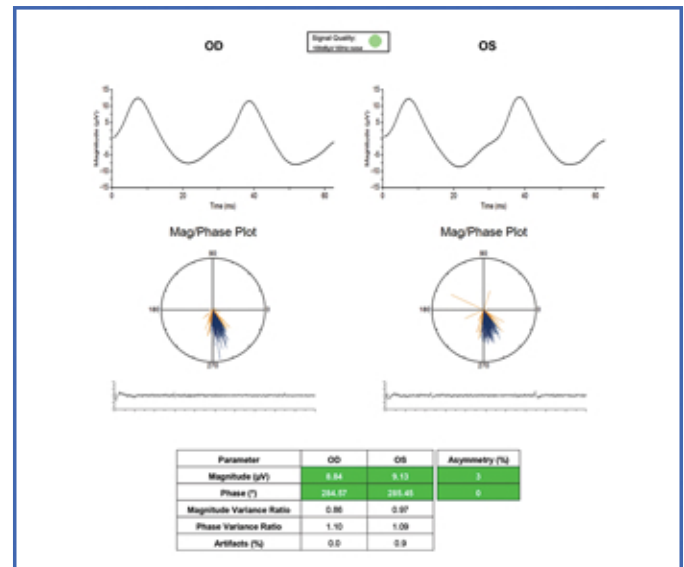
OD

Signal Quality:
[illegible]

OS

Magnitude (µV)

15
10
5
0
-5
-10
-15

0 20 40 60
Time (ms)

Magnitude (µV)

15
10
5
0
-5
-10
-15

0 20 40 60
Time (ms)

Mag/Phase Plot

90
180
0
270

Mag/Phase Plot

90
180
0
270

| Parameter | OD | OS |
|---|---|---|
| Magnitude (µV) | 8.84 | 9.13 |
| Phase (°) | 284.57 | 285.45 |
| Magnitude Variance Ratio | 0.86 | 0.97 |
| Phase Variance Ratio | 1.10 | 1.09 |
| Artifacts (%) | 0.0 | 0.9 |

| Asymmetry (%) |
|---|
| 3 |
| 0 |